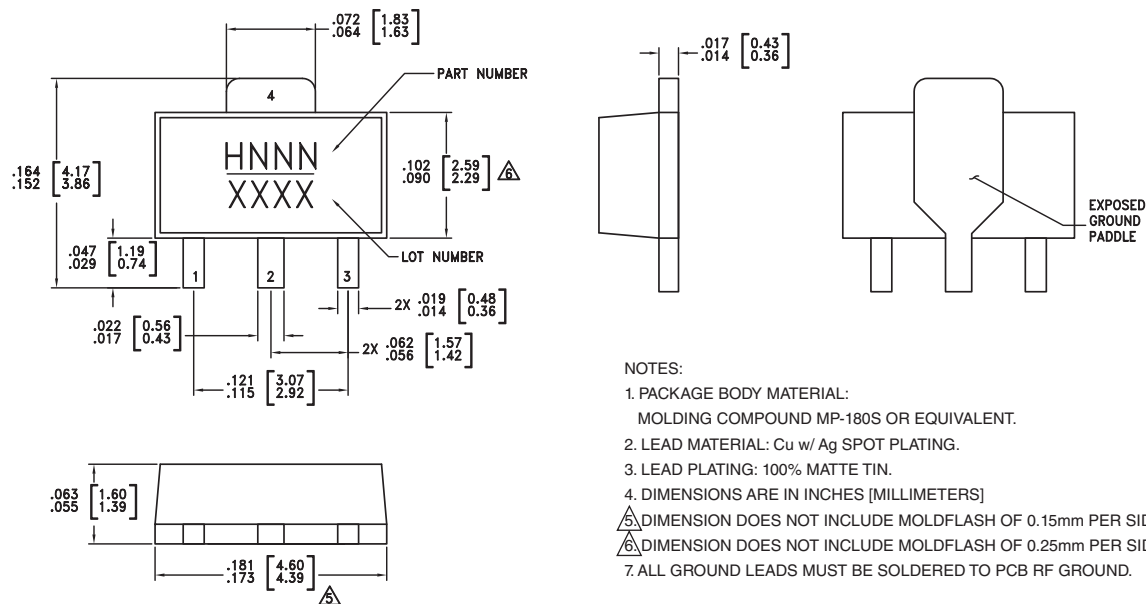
$\frac{.072}{.064}$ $\left[\frac{1.83}{1.63}\right]$

4

PART NUMBER

HNNN
XXXX

$\frac{.164}{.152}$ $\left[\frac{4.17}{3.86}\right]$

$\frac{.102}{.090}$ $\left[\frac{2.59}{2.29}\right]$ 6

$\frac{.047}{.029}$ $\left[\frac{1.19}{0.74}\right]$

LOT NUMBER

1 2 3

2X $\frac{.019}{.014}$ $\left[\frac{0.48}{0.36}\right]$

$\frac{.022}{.017}$ $\left[\frac{0.56}{0.43}\right]$

2X $\frac{.062}{.056}$ $\left[\frac{1.57}{1.42}\right]$

$\frac{.121}{.115}$ $\left[\frac{3.07}{2.92}\right]$

$\frac{.063}{.055}$ $\left[\frac{1.60}{1.39}\right]$

$\frac{.181}{.173}$ $\left[\frac{4.60}{4.39}\right]$

5

$\frac{.017}{.014}$ $\left[\frac{0.43}{0.36}\right]$

EXPOSED GROUND PADDLE

NOTES:

1. PACKAGE BODY MATERIAL:
MOLDING COMPOUND MP-180S OR EQUIVALENT.

2. LEAD MATERIAL: Cu w/ Ag SPOT PLATING.

3. LEAD PLATING: 100% MATTE TIN.

4. DIMENSIONS ARE IN INCHES [MILLIMETERS]

5. DIMENSION DOES NOT INCLUDE MOLDFLASH OF 0.15mm PER SID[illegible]

6. DIMENSION DOES NOT INCLUDE MOLDFLASH OF 0.25mm PER SID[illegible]

7. ALL GROUND LEADS MUST BE SOLDERED TO PCB RF GROUND.